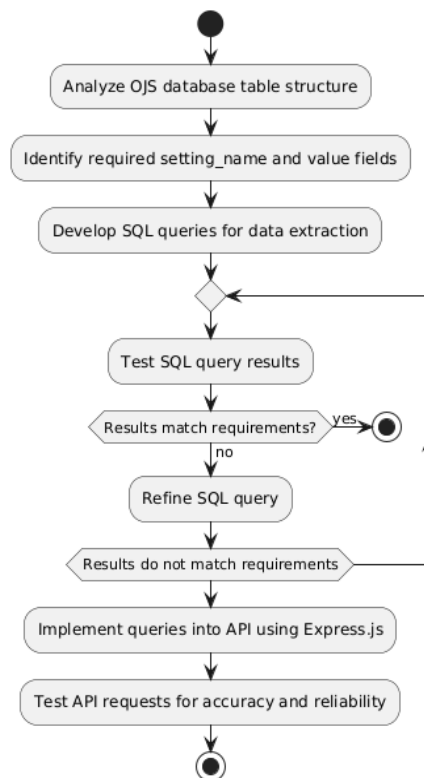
Analyze OJS database table structure

Identify required setting_name and value fields

Develop SQL queries for data extraction

Test SQL query results

Results match requirements?

yes

no

Refine SQL query

Results do not match requirements

Implement queries into API using Express.js

Test API requests for accuracy and reliability